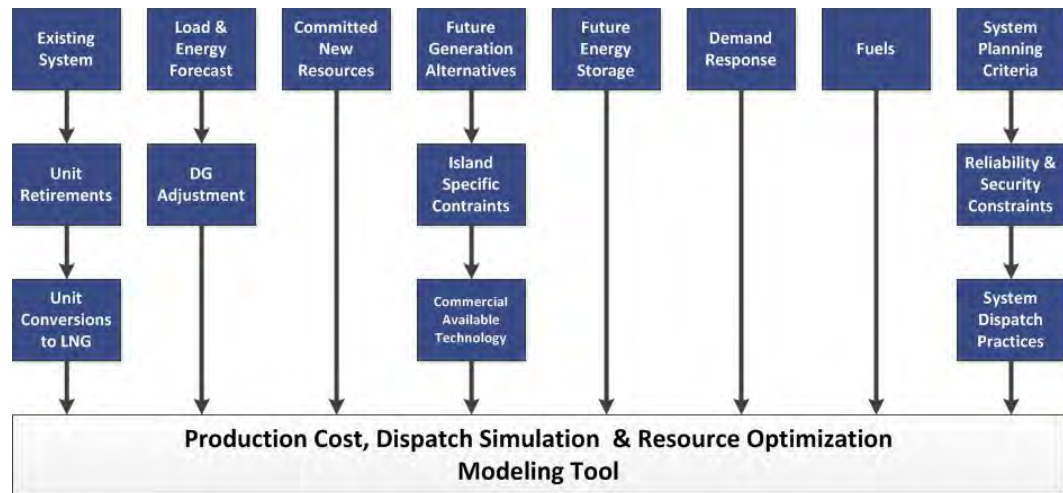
Existing System

Unit Retirements

Unit Conversions to LNG

Load & Energy Forecast

DG Adjustment

Committed New Resources

Future Generation Alternatives

Island Specific Contraints

Commercial Available Technology

Future Energy Storage

Demand Response

Fuels

System Planning Criteria

Reliability & Security Constraints

System Dispatch Practices

Production Cost, Dispatch Simulation & Resource Optimization Modeling Tool